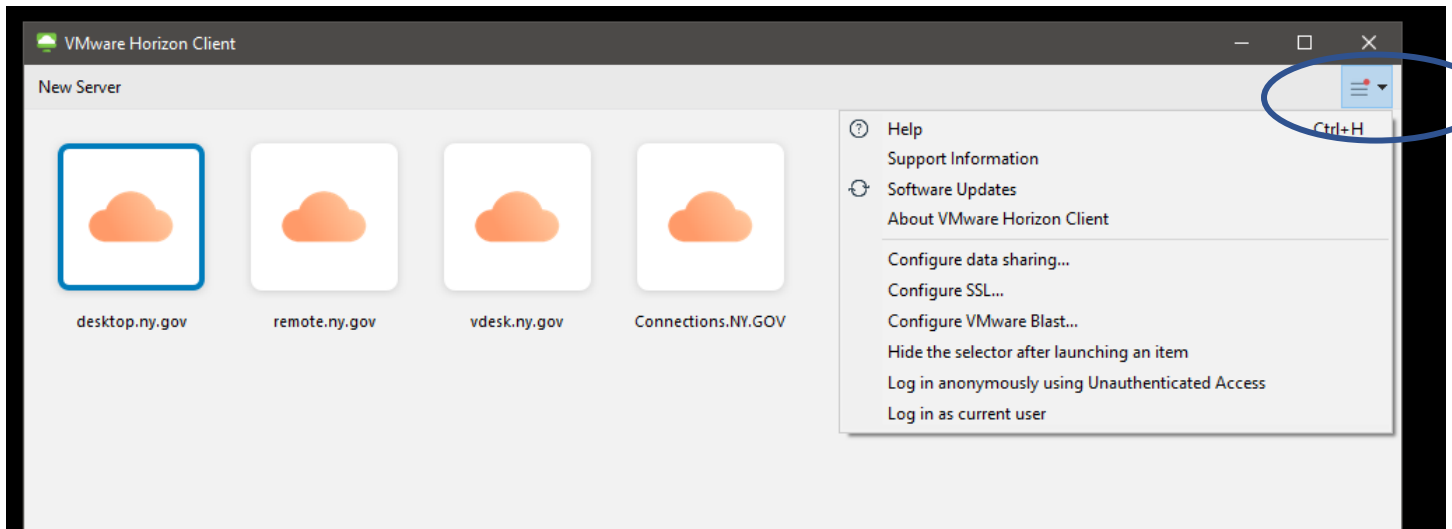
VMware Horizon Client

New Server

desktop.ny.gov

remote.ny.gov

vdesk.ny.gov

Connections.NY.GOV

Help Ctrl+H
Support Information
Software Updates
About VMware Horizon Client
Configure data sharing...
Configure SSL...
Configure VMware Blast...
Hide the selector after launching an item
Log in anonymously using Unauthenticated Access
Log in as current user